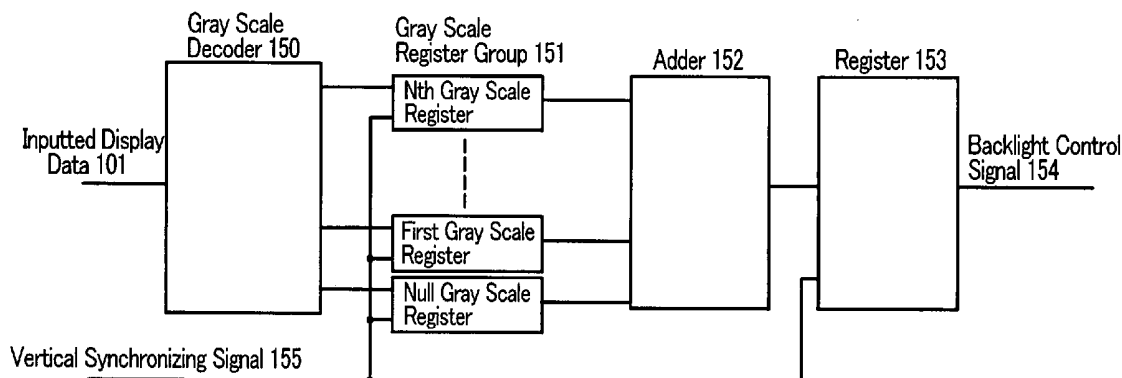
Gray Scale Decoder 150

Gray Scale Register Group 151

Nth Gray Scale Register

First Gray Scale Register

Null Gray Scale Register

Adder 152

Register 153

Inputted Display Data 101

Backlight Control Signal 154

Vertical Synchronizing Signal 155